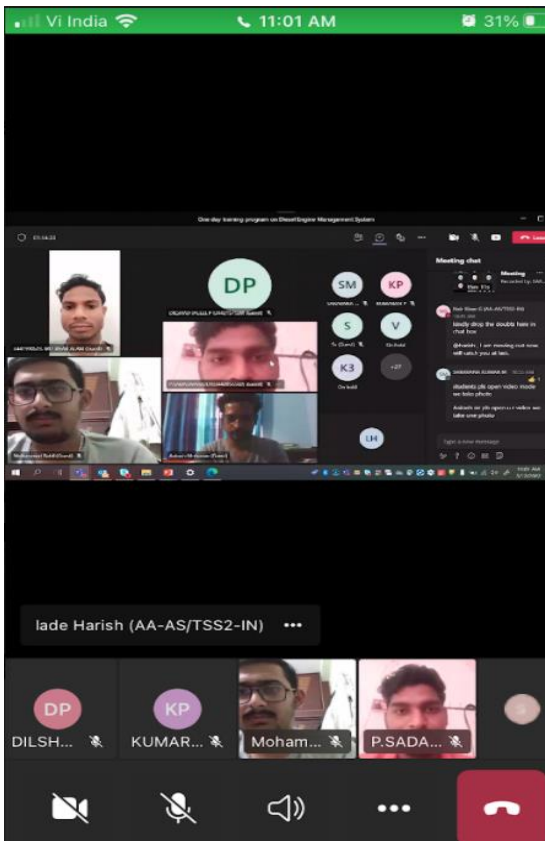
Vi India 11:01 AM 31%

One day training program on Diesel Engine Management System

DP

SM

KP

S

V

K3

+27

LH

Meeting chat

kindly drop the doubts here in chat box

@Harish, I am moving out now will catch you at last.

students pls open video mode we take photo

Type a new message

lade Harish (AA-AS/TSS2-IN) •••

DP DILSH...

KP KUMAR...

Moham...

P.SADA...